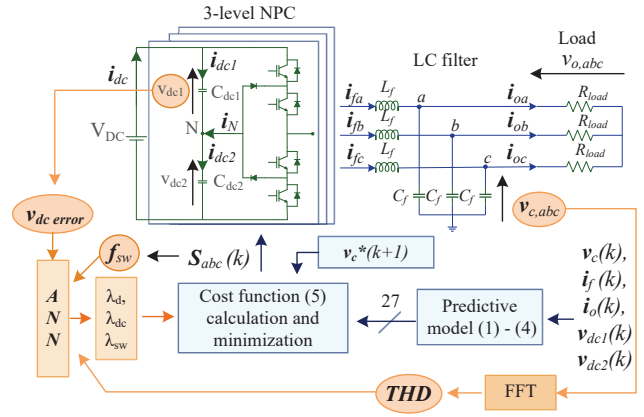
3-level NPC

$\boldsymbol{i}_{dc}$

$\boldsymbol{i}_{dc1}$

$v_{dc1}$

$C_{dc1}$

$V_{DC}$

N

$\boldsymbol{i}_{N}$

$\boldsymbol{i}_{dc2}$

$v_{dc2}$

$C_{dc2}$

LC filter

Load
$v_{o,abc}$

$\boldsymbol{i}_{fa}$
$L_f$
a
$\boldsymbol{i}_{oa}$
$R_{load}$

$\boldsymbol{i}_{fb}$
$L_f$
b
$\boldsymbol{i}_{ob}$
$R_{load}$

$\boldsymbol{i}_{fc}$
$L_f$
c
$\boldsymbol{i}_{oc}$
$R_{load}$

$C_f$ $C_f$ $C_f$

$\boldsymbol{v}_{c,abc}$

$\boldsymbol{v}_{dc\ error}$

$\boldsymbol{f}_{sw}$

$\boldsymbol{S}_{abc}\ (k)$

$\boldsymbol{v}_{c}$*(k+1)

A
N
N

$\lambda_d$,
$\lambda_{dc}$
$\lambda_{sw}$

Cost function (5)
calculation and
minimization

27

Predictive
model (1) - (4)

$\boldsymbol{v}_c(k)$,
$\boldsymbol{i}_f(k)$,
$\boldsymbol{i}_o(k)$,
$\boldsymbol{v}_{dc1}(k)$
$\boldsymbol{v}_{dc2}(k)$

THD

FFT